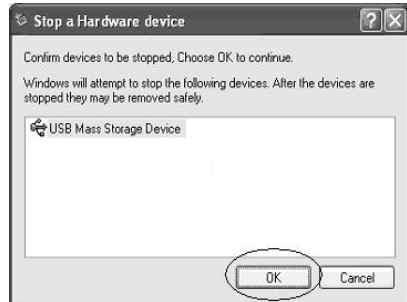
Stop a Hardware device

Confirm devices to be stopped, Choose OK to continue.

Windows will attempt to stop the following devices. After the devices are stopped they may be removed safely.

USB Mass Storage Device

OK

Cancel